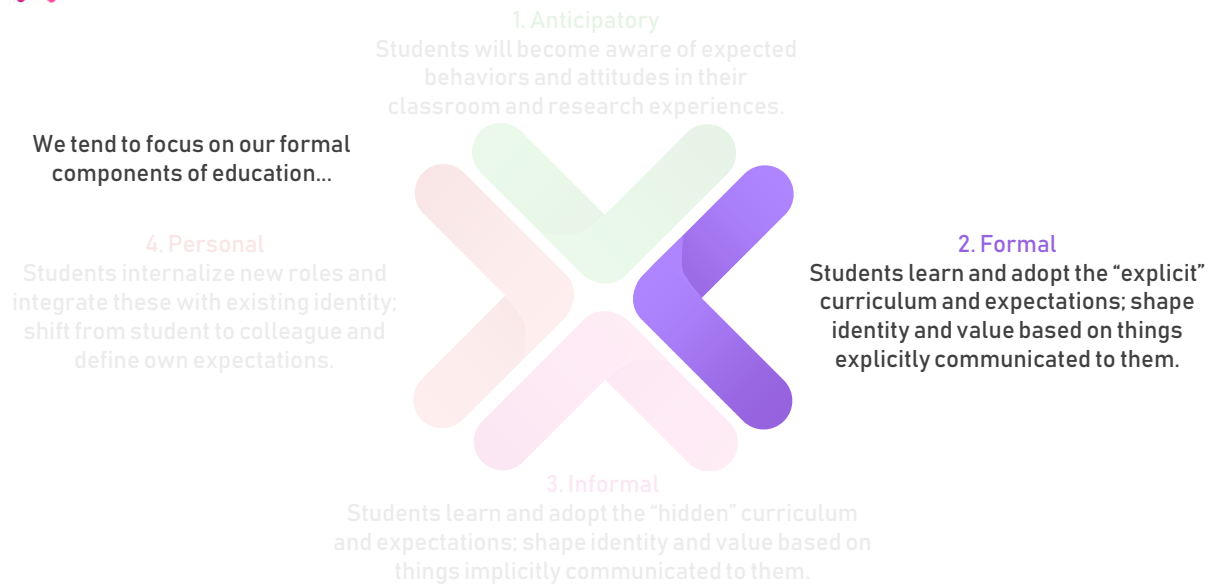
1. Anticipatory
Students will become aware of expected behaviors and attitudes in their classroom and research experiences.

We tend to focus on our formal components of education…

4. Personal
Students internalize new roles and integrate these with existing identity; shift from student to colleague and define own expectations.

2. Formal
Students learn and adopt the "explicit" curriculum and expectations; shape identity and value based on things explicitly communicated to them.

3. Informal
Students learn and adopt the "hidden" curriculum and expectations; shape identity and value based on things implicitly communicated to them.